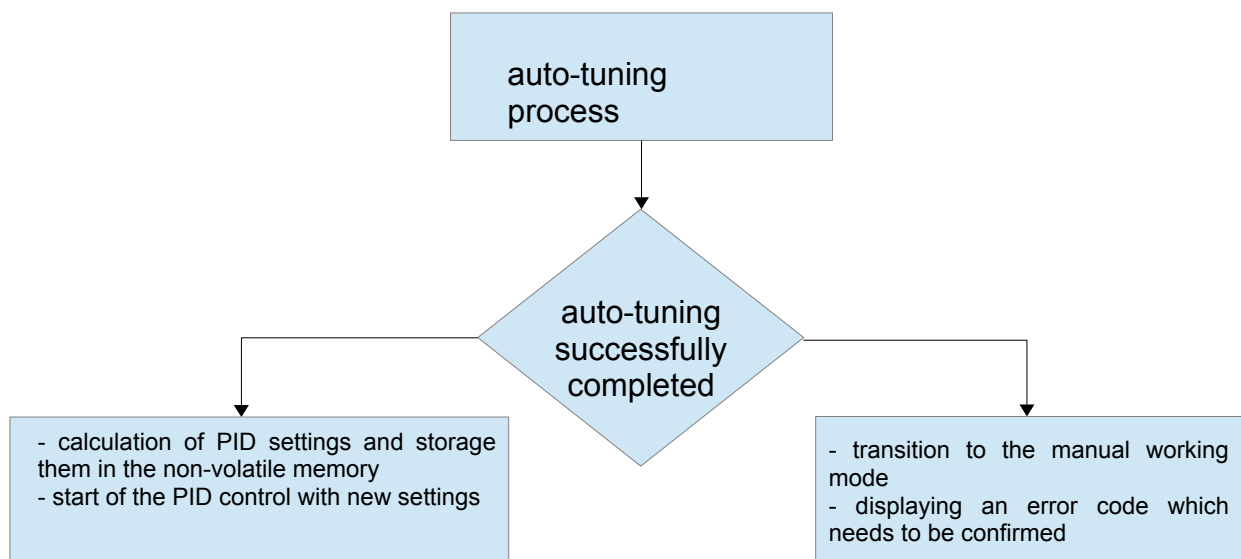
auto-tuning process

auto-tuning successfully completed

- calculation of PID settings and storage them in the non-volatile memory
- start of the PID control with new settings

- transition to the manual working mode
- displaying an error code which needs to be confirmed